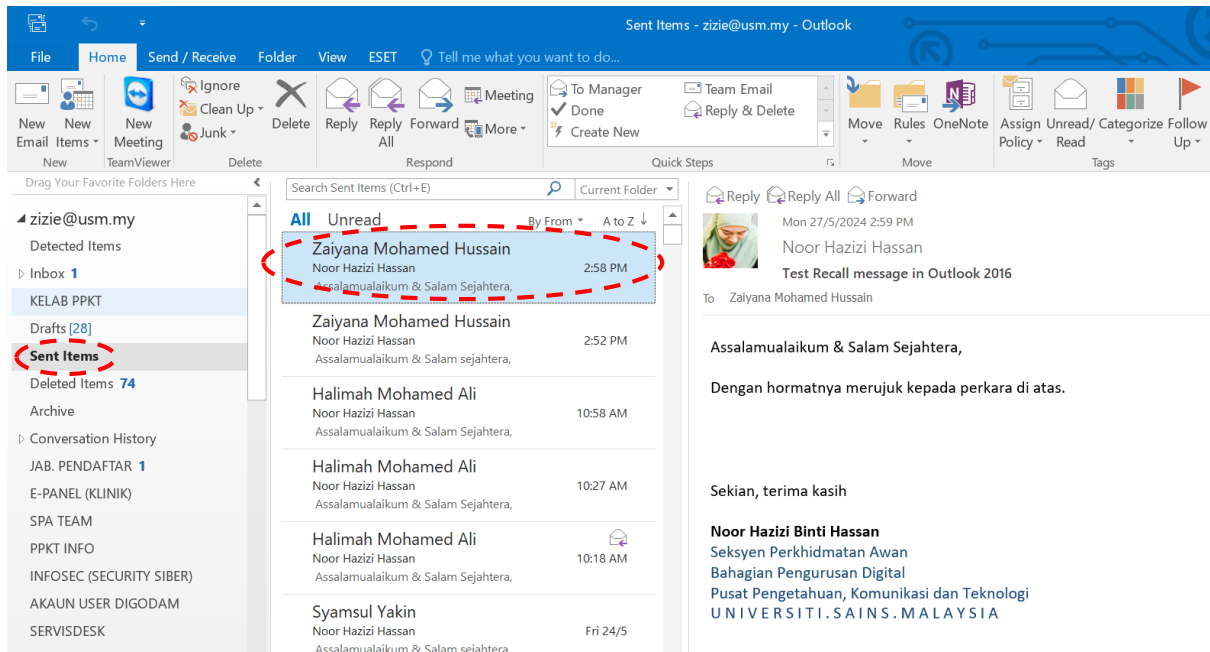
Sent Items - zizie@usm.my - Outlook

File Home Send / Receive Folder View ESET Tell me what you want to do...

New Email New Items New Meeting Ignore Clean Up Junk Delete Reply Reply All Forward Meeting More To Manager Done Create New Team Email Reply & Delete Move Rules OneNote Assign Policy Unread/ Read Categorize Follow Up

New TeamViewer Delete Respond Quick Steps Move Tags

Drag Your Favorite Folders Here

zizie@usm.my
Detected Items
Inbox 1
KELAB PPKT
Drafts [28]
Sent Items
Deleted Items 74
Archive
Conversation History
JAB. PENDAFTAR 1
E-PANEL (KLINIK)
SPA TEAM
PPKT INFO
INFOSEC (SECURITY SIBER)
AKAUN USER DIGODAM
SERVISDESK

Search Sent Items (Ctrl+E) Current Folder

All Unread By From A to Z

Zaiyana Mohamed Hussain
Noor Hazizi Hassan 2:58 PM
Assalamualaikum & Salam Sejahtera,

Zaiyana Mohamed Hussain
Noor Hazizi Hassan 2:52 PM
Assalamualaikum & Salam sejahtera,

Halimah Mohamed Ali
Noor Hazizi Hassan 10:58 AM
Assalamualaikum & Salam Sejahtera,

Halimah Mohamed Ali
Noor Hazizi Hassan 10:27 AM
Assalamualaikum & Salam Sejahtera,

Halimah Mohamed Ali
Noor Hazizi Hassan 10:18 AM
Assalamualaikum & Salam Sejahtera,

Syamsul Yakin
Noor Hazizi Hassan Fri 24/5
Assalamualaikum & Salam Sejahtera,

Reply Reply All Forward

Mon 27/5/2024 2:59 PM
Noor Hazizi Hassan
Test Recall message in Outlook 2016
To Zaiyana Mohamed Hussain

Assalamualaikum & Salam Sejahtera,

Dengan hormatnya merujuk kepada perkara di atas.

Sekian, terima kasih

Noor Hazizi Binti Hassan
Seksyen Perkhidmatan Awan
Bahagian Pengurusan Digital
Pusat Pengetahuan, Komunikasi dan Teknologi
UNIVERSITI.SAINS.MALAYSIA